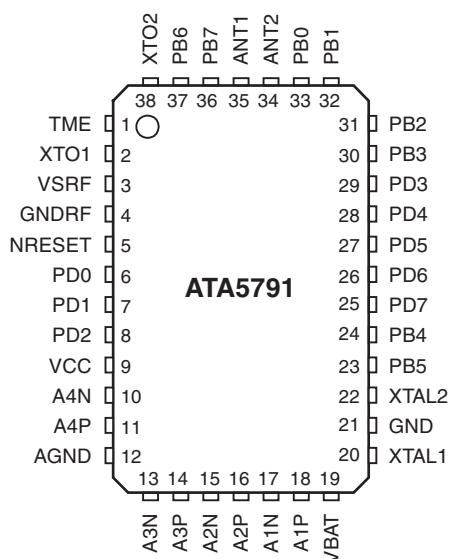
XTO2 PB6 PB7 ANT1 ANT2 PB0 PB1

38 37 36 35 34 33 32

TME 1
XTO1 2
VSRF 3
GNDRF 4
NRESET 5
PD0 6
PD1 7
PD2 8
VCC 9
A4N 10
A4P 11
AGND 12

ATA5791

31 PB2
30 PB3
29 PD3
28 PD4
27 PD5
26 PD6
25 PD7
24 PB4
23 PB5
22 XTAL2
21 GND
20 XTAL1

13 14 15 16 17 18 19

A3N A3P A2N A2P A1N A1P VBAT